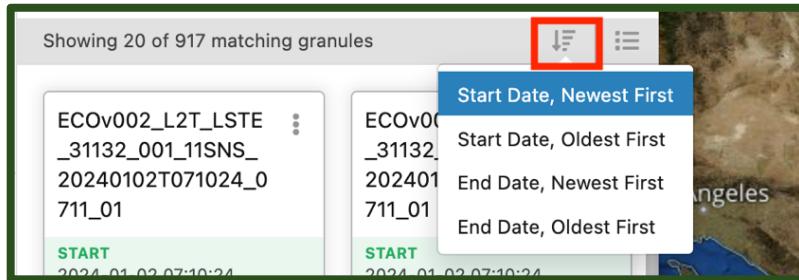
Showing 20 of 917 matching granules

Start Date, Newest First
Start Date, Oldest First
End Date, Newest First
End Date, Oldest First

ECOv002_L2T_LSTE_31132_001_11SNS_20240102T071024_0711_01

START
2024-01-02 07:10:24

ECOv00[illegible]_31132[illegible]20240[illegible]711_01

Angeles